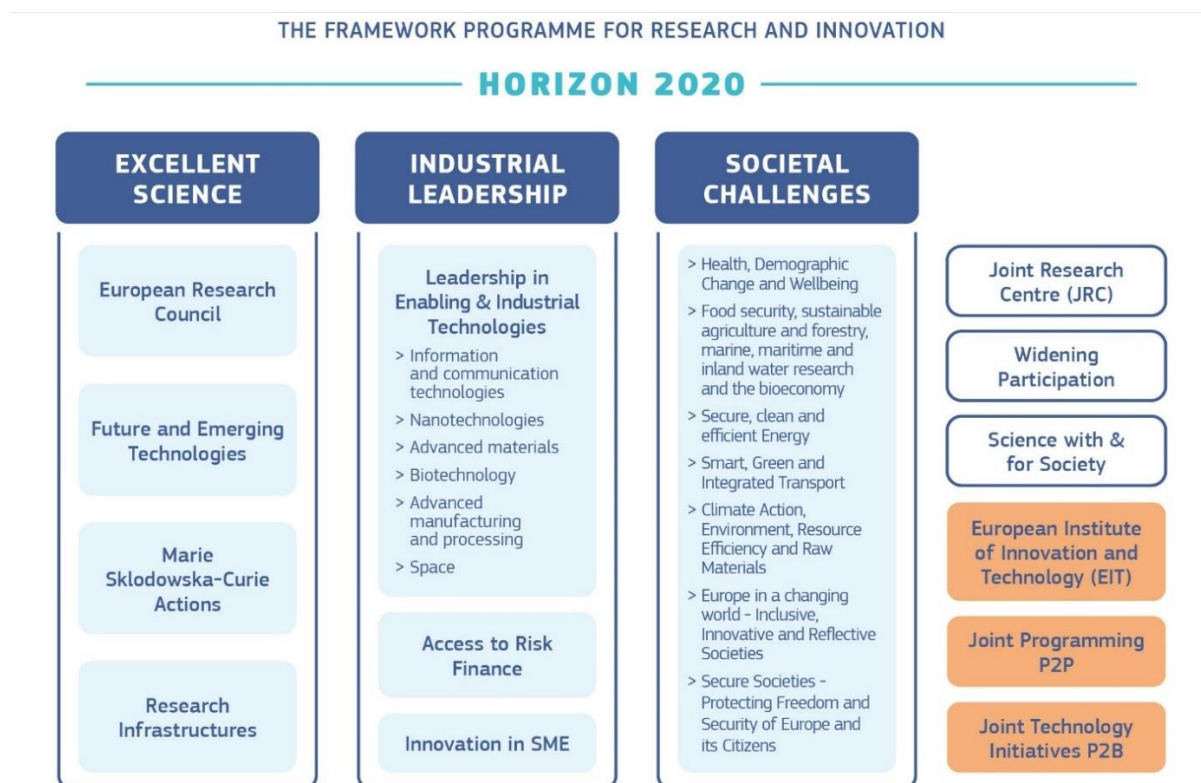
THE FRAMEWORK PROGRAMME FOR RESEARCH AND INNOVATION

HORIZON 2020

EXCELLENT SCIENCE

European Research Council

Future and Emerging Technologies

Marie Sklodowska-Curie Actions

Research Infrastructures

INDUSTRIAL LEADERSHIP

Leadership in Enabling & Industrial Technologies

> Information and communication technologies
> Nanotechnologies
> Advanced materials
> Biotechnology
> Advanced manufacturing and processing
> Space

Access to Risk Finance

Innovation in SME

SOCIETAL CHALLENGES

> Health, Demographic Change and Wellbeing
> Food security, sustainable agriculture and forestry, marine, maritime and inland water research and the bioeconomy
> Secure, clean and efficient Energy
> Smart, Green and Integrated Transport
> Climate Action, Environment, Resource Efficiency and Raw Materials
> Europe in a changing world - Inclusive, Innovative and Reflective Societies
> Secure Societies - Protecting Freedom and Security of Europe and its Citizens

Joint Research Centre (JRC)

Widening Participation

Science with & for Society

European Institute of Innovation and Technology (EIT)

Joint Programming P2P

Joint Technology Initiatives P2B